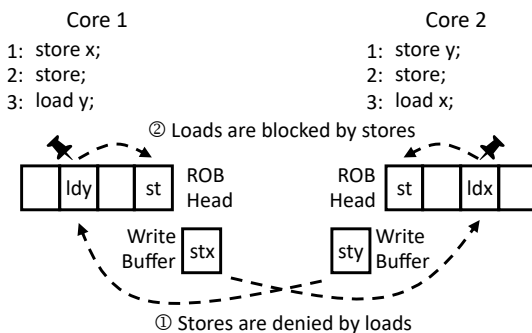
Core 1

1: store x;
2: store;
3: load y;

Core 2

1: store y;
2: store;
3: load x;

② Loads are blocked by stores

ldy

st

ROB Head

ROB Head

st

ldx

Write Buffer

stx

sty

Write Buffer

① Stores are denied by loads